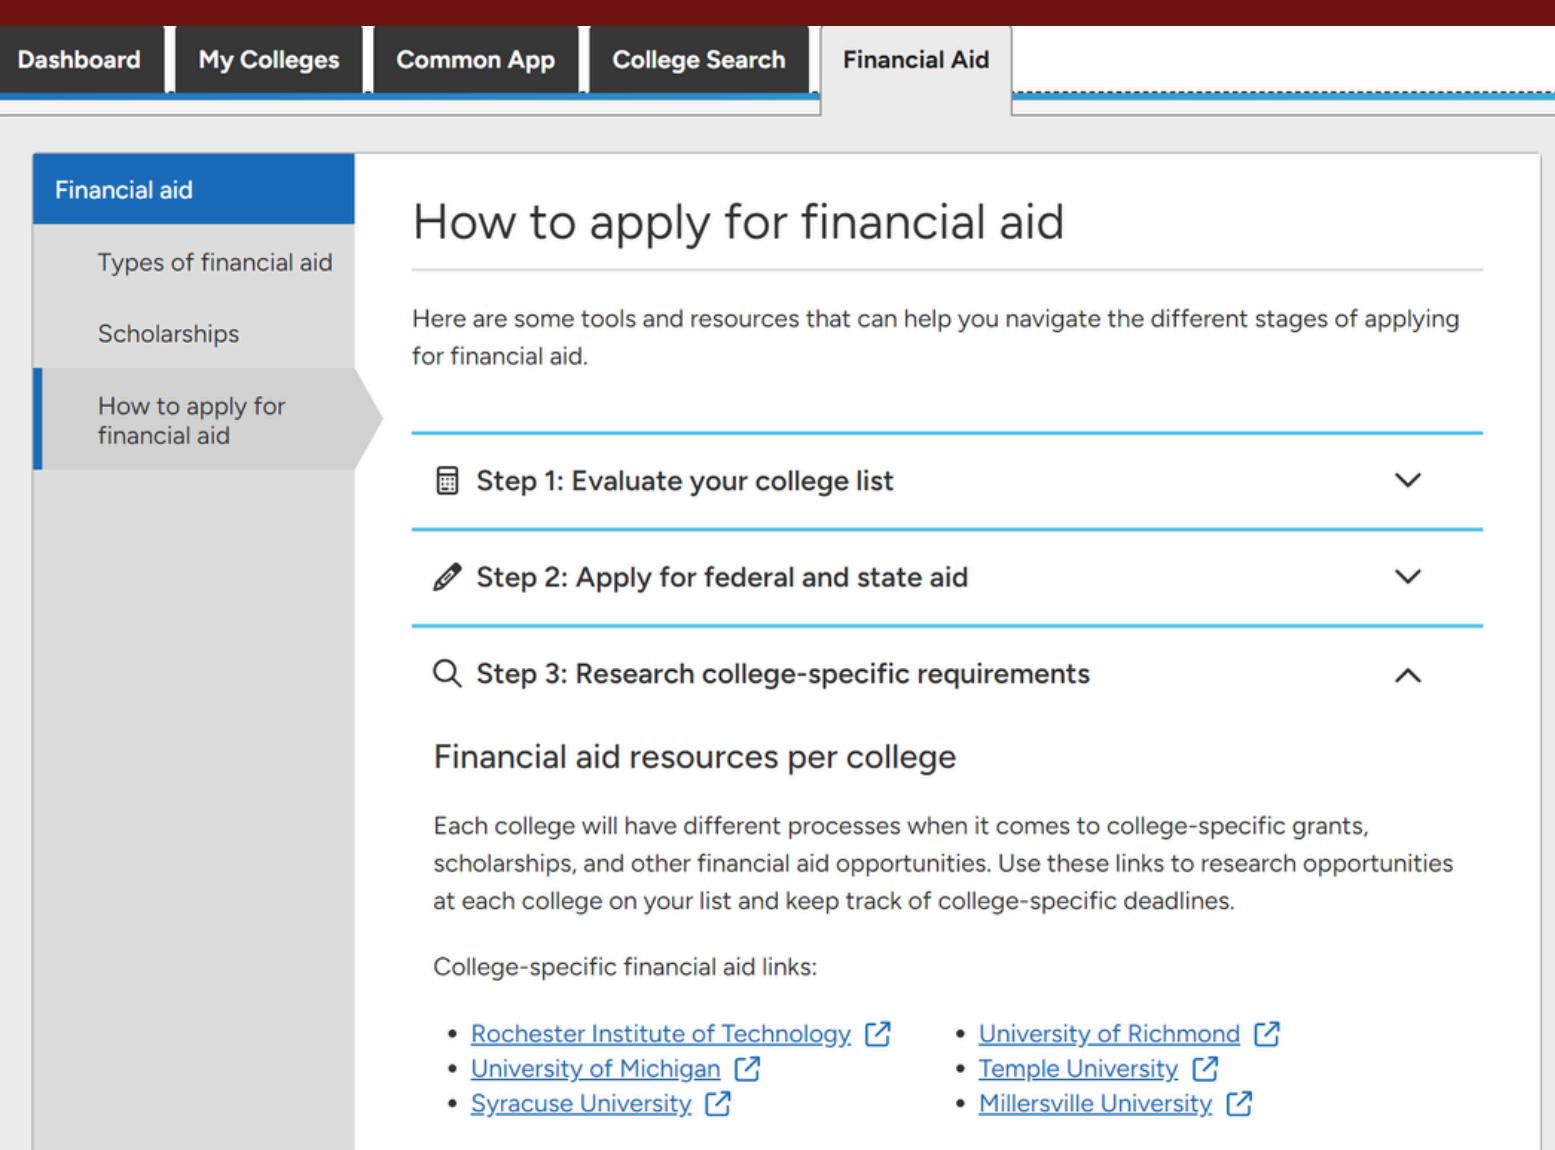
Dashboard My Colleges Common App College Search Financial Aid

Financial aid

Types of financial aid

Scholarships

How to apply for financial aid

How to apply for financial aid

Here are some tools and resources that can help you navigate the different stages of applying for financial aid.

Step 1: Evaluate your college list

Step 2: Apply for federal and state aid

Step 3: Research college-specific requirements

Financial aid resources per college

Each college will have different processes when it comes to college-specific grants, scholarships, and other financial aid opportunities. Use these links to research opportunities at each college on your list and keep track of college-specific deadlines.

College-specific financial aid links:

- Rochester Institute of Technology
- University of Michigan
- Syracuse University

- University of Richmond
- Temple University
- Millersville University